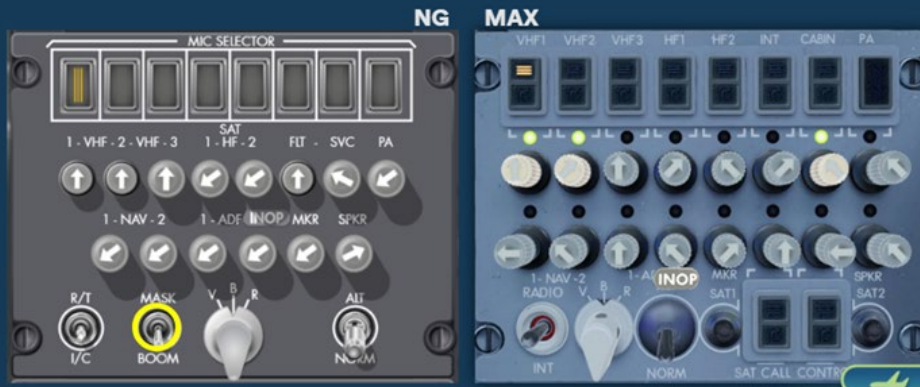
NG MAX

MIC SELECTOR

SAT
1 - VHF - 2 - VHF - 3 1 - HF - 2 FLT - SVC PA

1 - NAV - 2 1 - ADF INOP MKR SPKR

R/T
I/C

MASK
BOOM

V B R

ALT
NORM

VHF1 VHF2 VHF3 HF1 HF2 INT CABIN PA

1 - NAV - 2
RADIO
INT

V B R

1 - AD
INOP
MKR

NORM

SAT1

SAT CALL CONTR

SAT2

SPKR